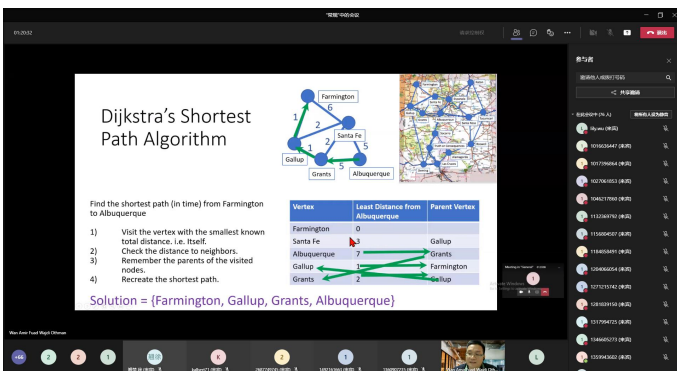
"常规"中的会议

05:20:52

离开

参与者

共享邀请

Dijkstra's Shortest Path Algorithm

Farmington
6
1
2
2
Santa Fe
3
5
Gallup
2
5
Grants
Albuquerque

Find the shortest path (in time) from Farmington to Albuquerque

1) Visit the vertex with the smallest known total distance. i.e. itself.
2) Check the distance to neighbors.
3) Remember the parents of the visited nodes.
4) Recreate the shortest path.

| Vertex | Least Distance from Albuquerque | Parent Vertex |
|---|---|---|
| Farmington | 0 | |
| Santa Fe | 3 | Gallup |
| Albuquerque | 7 | Grants |
| Gallup | 1 | Farmington |
| Grants | 2 | Gallup |

Solution = {Farmington, Gallup, Grants, Albuquerque}

Wan Amir Fuad Wajdi Othman

+66
2
2
1
K
2
1
1
L